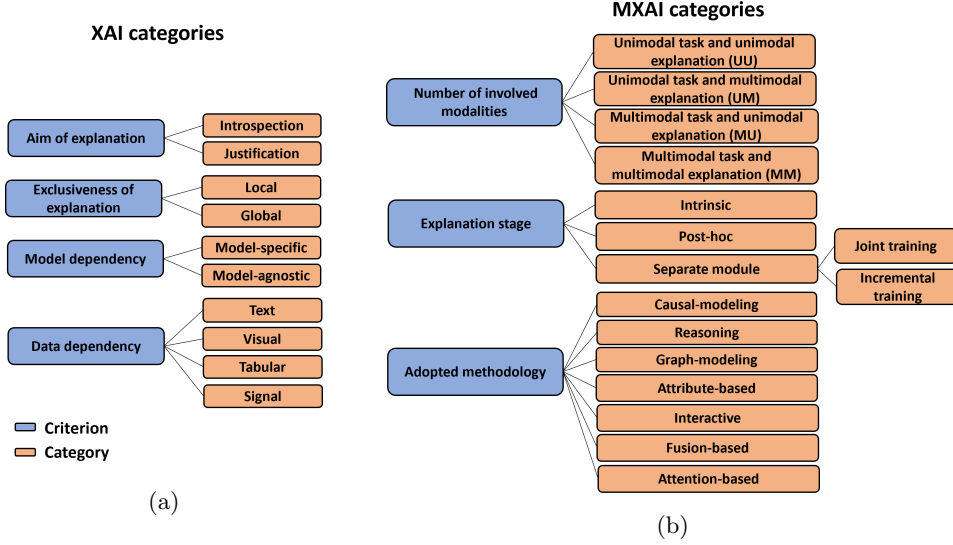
XAI categories

Aim of explanation
Introspection
Justification

Exclusiveness of explanation
Local
Global

Model dependency
Model-specific
Model-agnostic

Data dependency
Text
Visual
Tabular
Signal

Criterion
Category

(a)

MXAI categories

Number of involved modalities
Unimodal task and unimodal explanation (UU)
Unimodal task and multimodal explanation (UM)
Multimodal task and unimodal explanation (MU)
Multimodal task and multimodal explanation (MM)

Explanation stage
Intrinsic
Post-hoc
Separate module
Joint training
Incremental training

Adopted methodology
Causal-modeling
Reasoning
Graph-modeling
Attribute-based
Interactive
Fusion-based
Attention-based

(b)